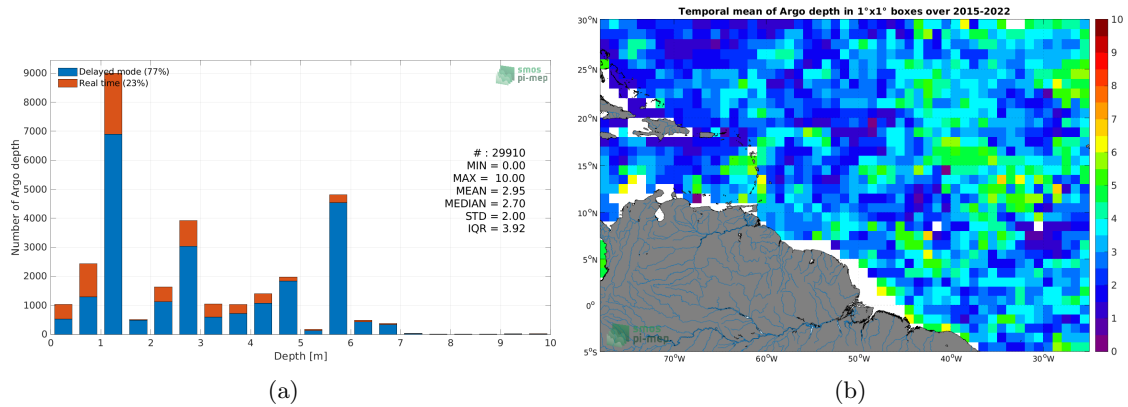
Delayed mode (77%)
Real time (23%)

smos pi-mep

Number of Argo depth

9000
8000
7000
6000
5000
4000
3000
2000
1000
0

# : 29910
MIN = 0.00
MAX = 10.00
MEAN = 2.95
MEDIAN = 2.70
STD = 2.00
IQR = 3.92

0 1 2 3 4 5 6 7 8 9 10
Depth [m]

(a)

Temporal mean of Argo depth in 1°x1° boxes over 2015-2022

30°N
25°N
20°N
15°N
10°N
5°N
0°
5°S

70°W 60°W 50°W 40°W 30°W

10
9
8
7
6
5
4
3
2
1
0

smos pi-mep

(b)